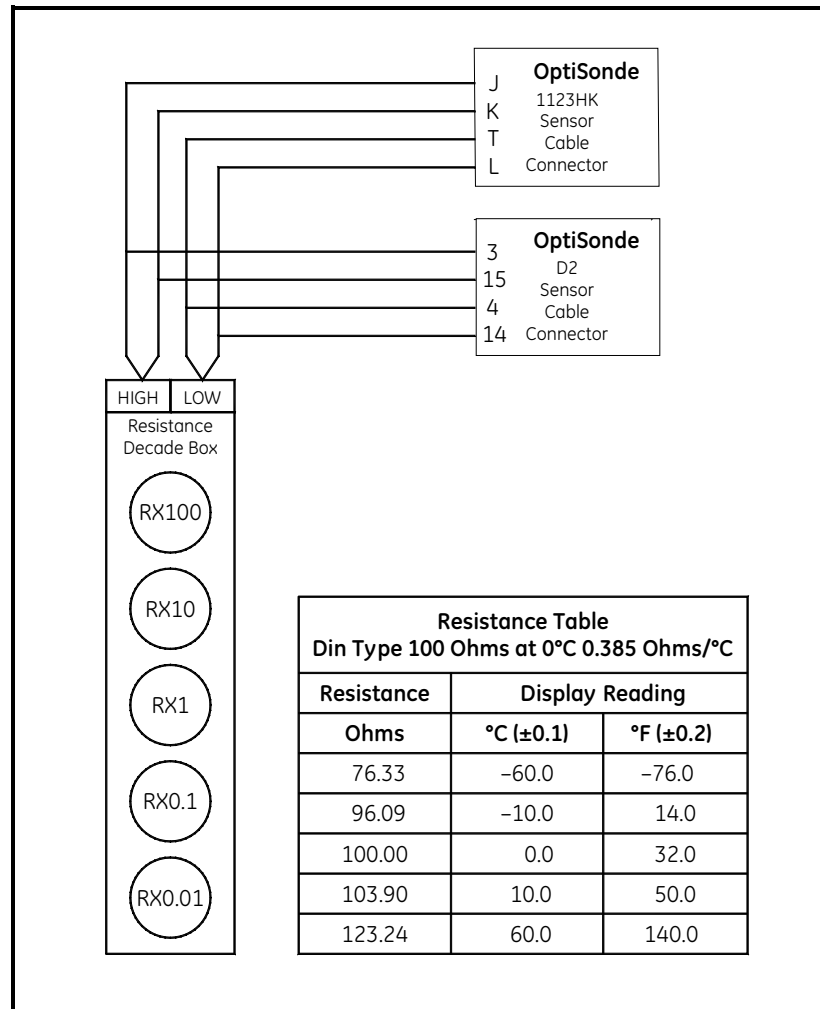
J
K
T
L

OptiSonde
1123HK
Sensor
Cable
Connector

3
15
4
14

OptiSonde
D2
Sensor
Cable
Connector

HIGH
LOW

Resistance Decade Box

RX100

RX10

RX1

RX0.1

RX0.01

Resistance Table
Din Type 100 Ohms at 0°C 0.385 Ohms/°C

| Resistance | Display Reading | |
|---|---|---|
| Ohms | °C (±0.1) | °F (±0.2) |
| 76.33 | –60.0 | –76.0 |
| 96.09 | –10.0 | 14.0 |
| 100.00 | 0.0 | 32.0 |
| 103.90 | 10.0 | 50.0 |
| 123.24 | 60.0 | 140.0 |